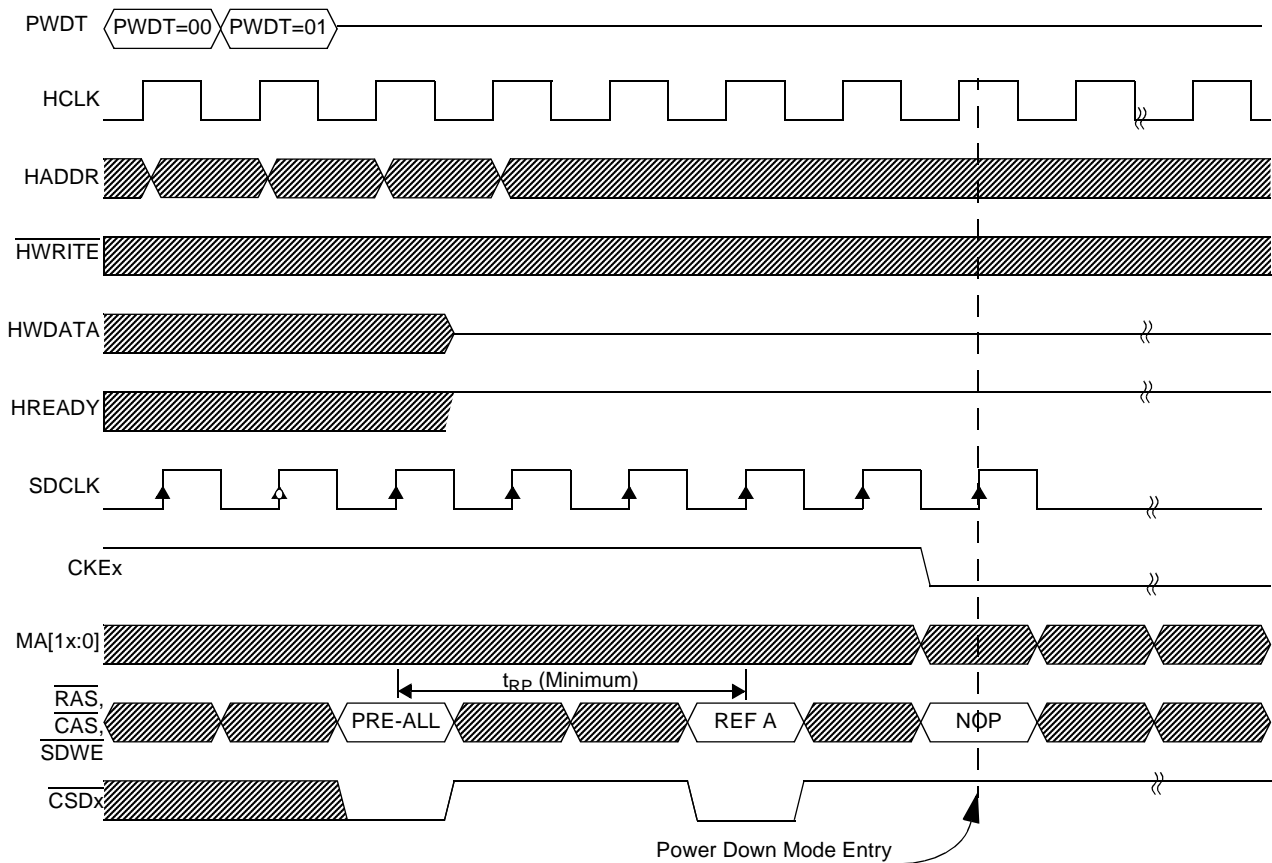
PWDT
PWDT=00
PWDT=01
HCLK
HADDR
$\overline{\text{HWRITE}}$
HWDATA
HREADY
SDCLK
CKEx
MA[1x:0]
$t_{RP}$ (Minimum)
$\overline{\text{RAS}}$,
$\overline{\text{CAS}}$,
$\overline{\text{SDWE}}$
PRE-ALL
REF A
NOP
$\overline{\text{CSDx}}$
Power Down Mode Entry